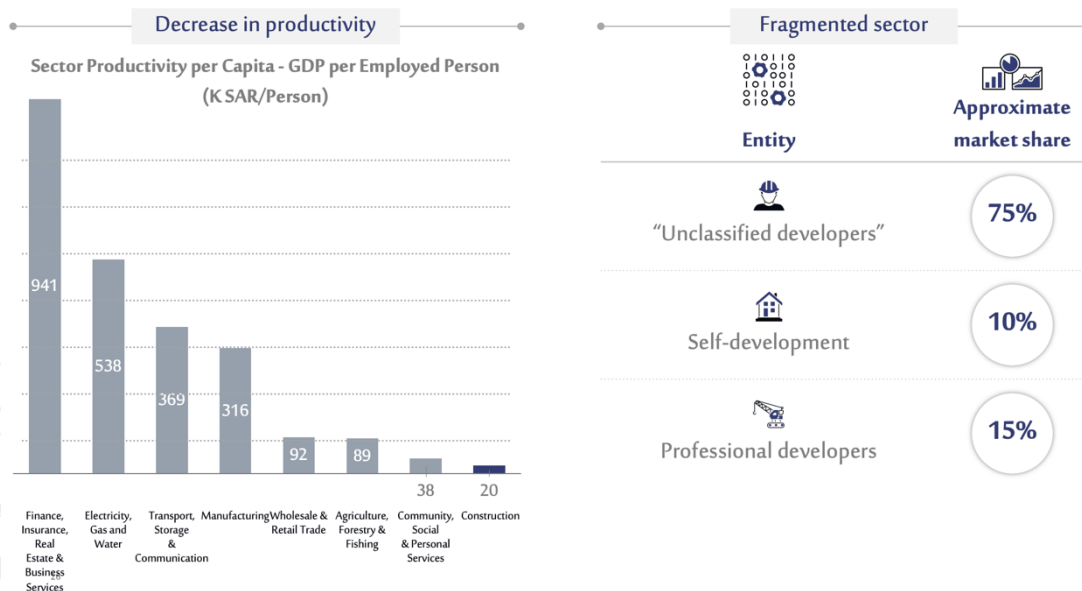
Decrease in productivity

Sector Productivity per Capita - GDP per Employed Person (K SAR/Person)

941
538
369
316
92
89
38
20

Finance, Insurance, Real Estate & Business Services
Electricity, Gas and Water
Transport, Storage & Communication
Manufacturing
Wholesale & Retail Trade
Agriculture, Forestry & Fishing
Community, Social & Personal Services
Construction

Fragmented sector

Entity

Approximate market share

“Unclassified developers”
75%

Self-development
10%

Professional developers
15%